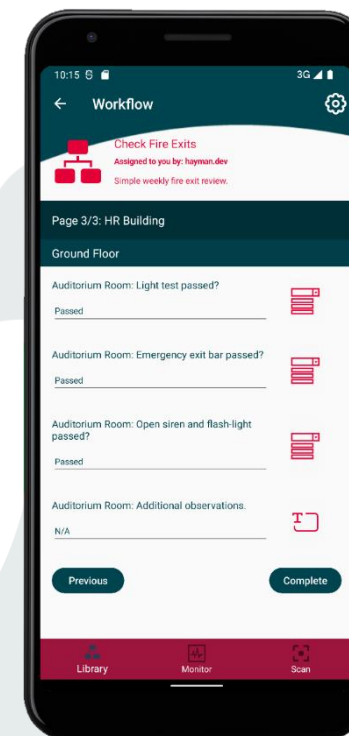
10:15 3G

Workflow

Check Fire Exits
Assigned to you by: hayman.dev
Simple weekly fire exit review.

Page 3/3: HR Building

Ground Floor

Auditorium Room: Light test passed?
Passed

Auditorium Room: Emergency exit bar passed?
Passed

Auditorium Room: Open siren and flash-light passed?
Passed

Auditorium Room: Additional observations.
N/A

Previous

Complete

Library

Monitor

Scan